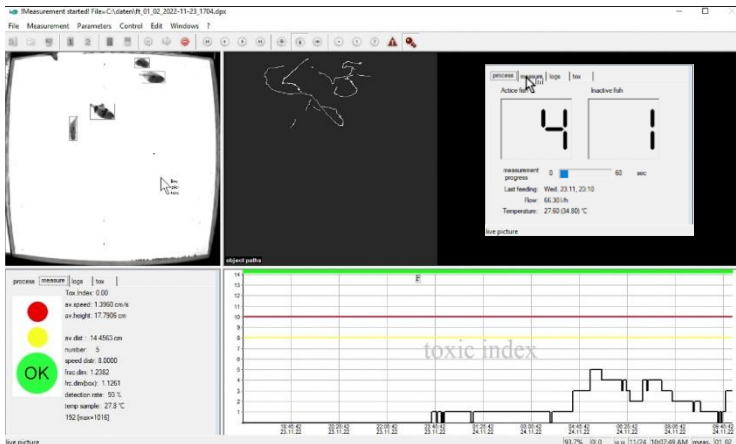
!Measurement started! File=C:\daten\ft_01_02_2022-11-23_1704.dpx

File Measurement Parameters Control Edit Windows ?

object paths

process measure logs tox

Active fish

Inactive fish

4

1

measurement progress 0 60 sec

Last feeding: Wed. 23.11. 23:10

Flow: 66.30 l/h

Temperature: 27.60 (34.80) °C

live picture

process measure logs tox

Tox Index: 0.00
av.speed: 1.3960 cm/s
av.height: 17.7906 cm

OK

av.dist.: 14.4563 cm
number: 5
speed distr.: 8.0000
frac.dim.: 1.2382
frc.dim(box): 1.1261
detection rate: 93 %
temp sample: 27.8 °C
192 [sum=1016]

14
13
12
11
10
9
8
7
6
5
4
3
2
1

toxic index

18:40:42 23.11.22
20:20:42 23.11.22
22:00:42 23.11.22
23:40:42 23.11.22
01:20:42 24.11.22
03:00:42 24.11.22
04:40:42 24.11.22
06:20:42 24.11.22
08:00:42 24.11.22
09:40:42 24.11.22

live picture

93.7% 0.0 11/24 10:07:49 AM meas. 01 02